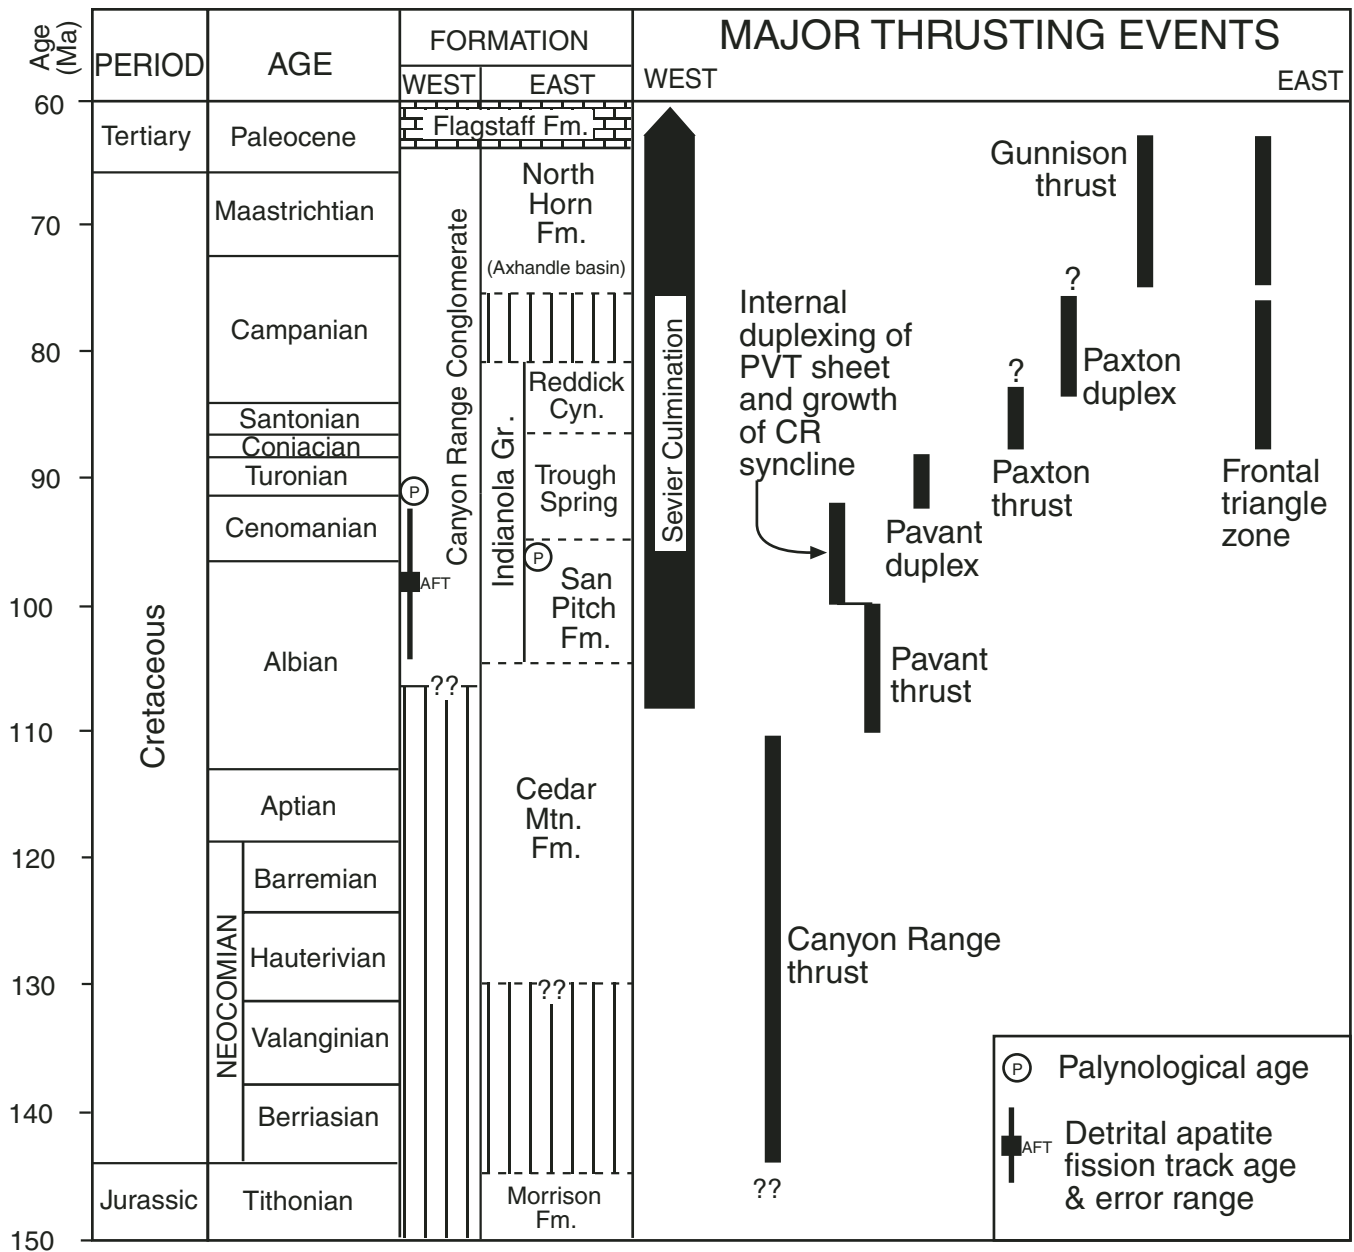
| Age (Ma) | PERIOD | AGE | FORMATION WEST | FORMATION EAST |
|---|---|---|---|---|
| 60 | Tertiary | Paleocene | Flagstaff Fm. | Flagstaff Fm. |
| 70 | Cretaceous | Maastrichtian | Canyon Range Conglomerate | North Horn Fm. (Axhandle basin) |
| 80 | | Campanian | | |
| | | Santonian | | Indianola Gr. Reddick Cyn. |
| | | Coniacian | | |
| 90 | | Turonian | P | Trough Spring |
| | | Cenomanian | AFT | P San Pitch Fm. |
| 100 | | Albian | ?? | |
| 110 | | Aptian | | Cedar Mtn. Fm. |
| 120 | | NEOCOMIAN Barremian | | |
| | | Hauterivian | | |
| 130 | | Valanginian | | ?? |
| 140 | | Berriasian | | |
| 150 | Jurassic | Tithonian | | Morrison Fm. |

MAJOR THRUSTING EVENTS

WEST

EAST

Sevier Culmination

Internal duplexing of PVT sheet and growth of CR syncline

Canyon Range thrust

??

Pavant thrust

Pavant duplex

?

Paxton thrust

?

Paxton duplex

Gunnison thrust

Frontal triangle zone

P Palynological age

AFT Detrital apatite fission track age & error range